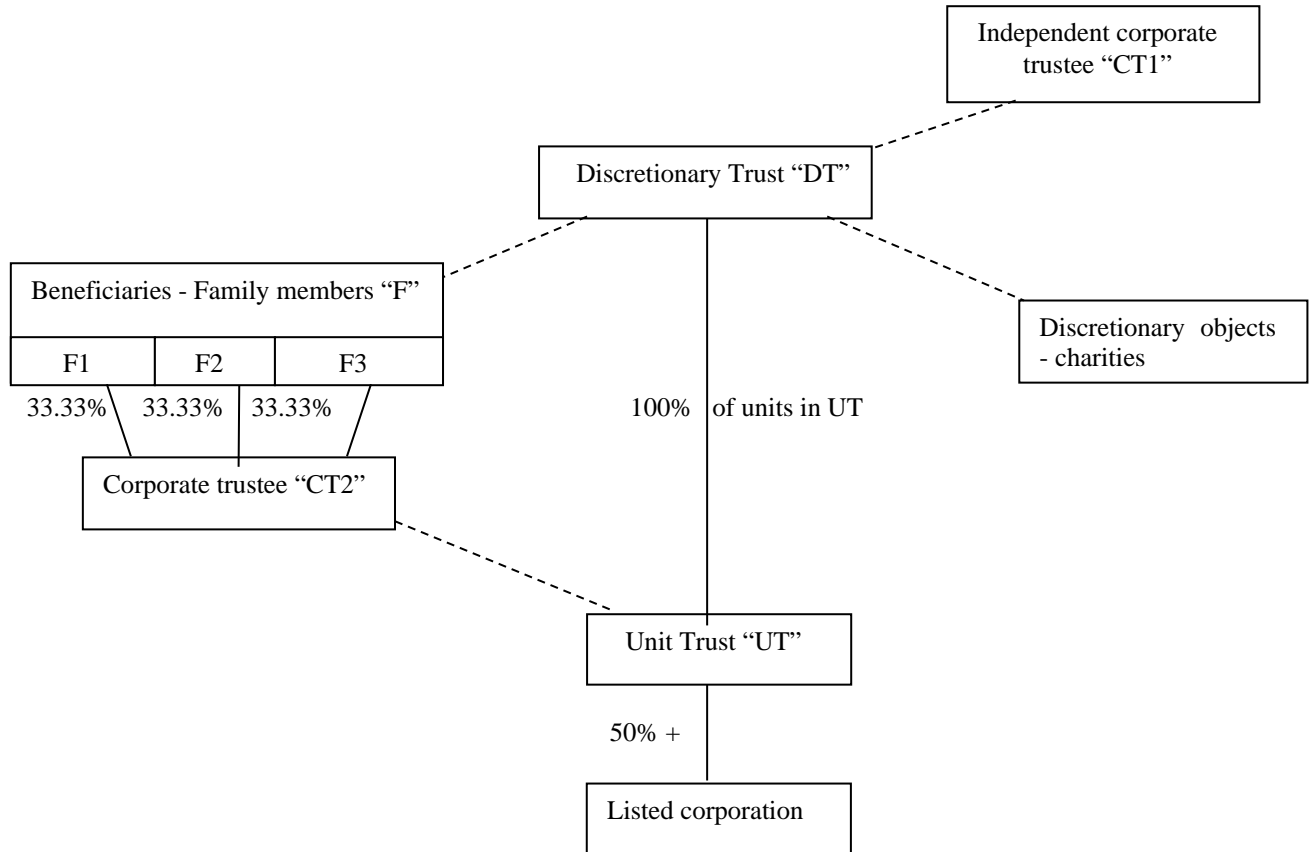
Independent corporate trustee "CT1"

Discretionary Trust "DT"

Beneficiaries - Family members "F"

| F1 | F2 | F3 |
|---|---|---|

33.33% 33.33% 33.33%

Corporate trustee "CT2"

100% of units in UT

Discretionary objects - charities

Unit Trust "UT"

50% +

Listed corporation